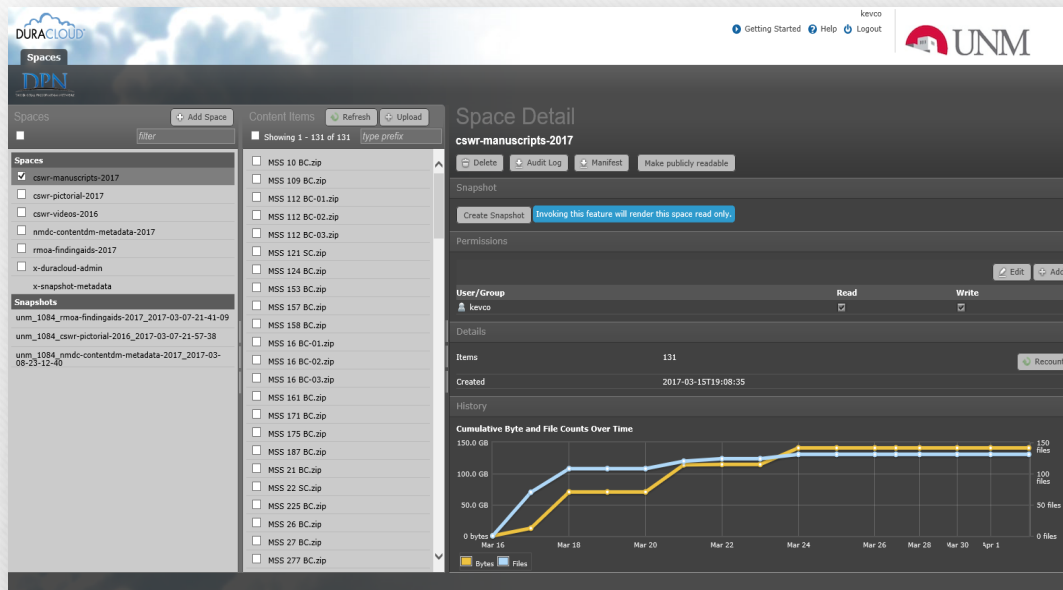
DURACLOUD

Spaces

DPN

kevco

Getting Started Help Logout

UNM

Spaces

Add Space

filter

Spaces

cswr-manuscripts-2017

cswr-pictorial-2017

cswr-videos-2016

nmdc-contentdm-metadata-2017

rmoa-findingaids-2017

x-duracloud-admin

x-snapshot-metadata

Snapshots

unm_1084_rmoa-findingaids-2017_2017-03-07-21-41-09

unm_1084_cswr-pictorial-2016_2017-03-07-21-57-38

unm_1084_nmdc-contentdm-metadata-2017_2017-03-08-23-12-40

Content Items

Refresh

Upload

Showing 1 - 131 of 131

type prefix

MSS 10 BC.zip

MSS 109 BC.zip

MSS 112 BC-01.zip

MSS 112 BC-02.zip

MSS 112 BC-03.zip

MSS 121 SC.zip

MSS 124 BC.zip

MSS 153 BC.zip

MSS 157 BC.zip

MSS 158 BC.zip

MSS 16 BC-01.zip

MSS 16 BC-02.zip

MSS 16 BC-03.zip

MSS 161 BC.zip

MSS 171 BC.zip

MSS 175 BC.zip

MSS 187 BC.zip

MSS 21 BC.zip

MSS 22 SC.zip

MSS 225 BC.zip

MSS 26 BC.zip

MSS 27 BC.zip

MSS 277 BC.zip

Space Detail

cswr-manuscripts-2017

Delete

Audit Log

Manifest

Make publicly readable

Snapshot

Create Snapshot

Invoking this feature will render this space read only.

Permissions

Edit

Add

| User/Group | Read | Write |
|---|---|---|
| kevco | ☑ | ☑ |

Details

Items 131

Recount

Created 2017-03-15T19:08:35

History

Cumulative Byte and File Counts Over Time

150.0 GB

100.0 GB

50.0 GB

0 bytes

150 files

100 files

50 files

0 files

Mar 16

Mar 18

Mar 20

Mar 22

Mar 24

Mar 26

Mar 28

Mar 30

Apr 1

Bytes

Files